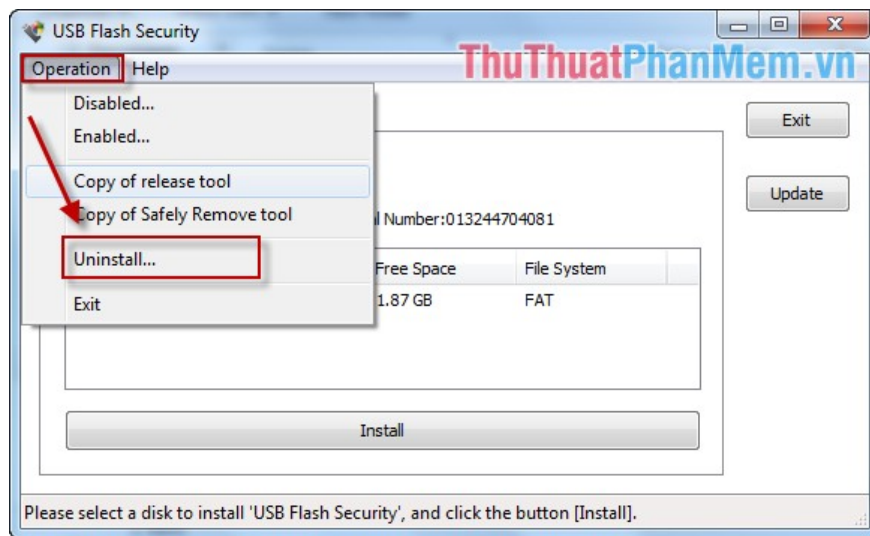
USB Flash Security

ThuThuatPhanMem.vn

Operation Help

Disabled...

Enabled...

Copy of release tool

Copy of Safely Remove tool

Uninstall...

Exit

Exit

Update

l Number:013244704081

| Free Space | File System |
|---|---|
| 1.87 GB | FAT |

Install

Please select a disk to install 'USB Flash Security', and click the button [Install].